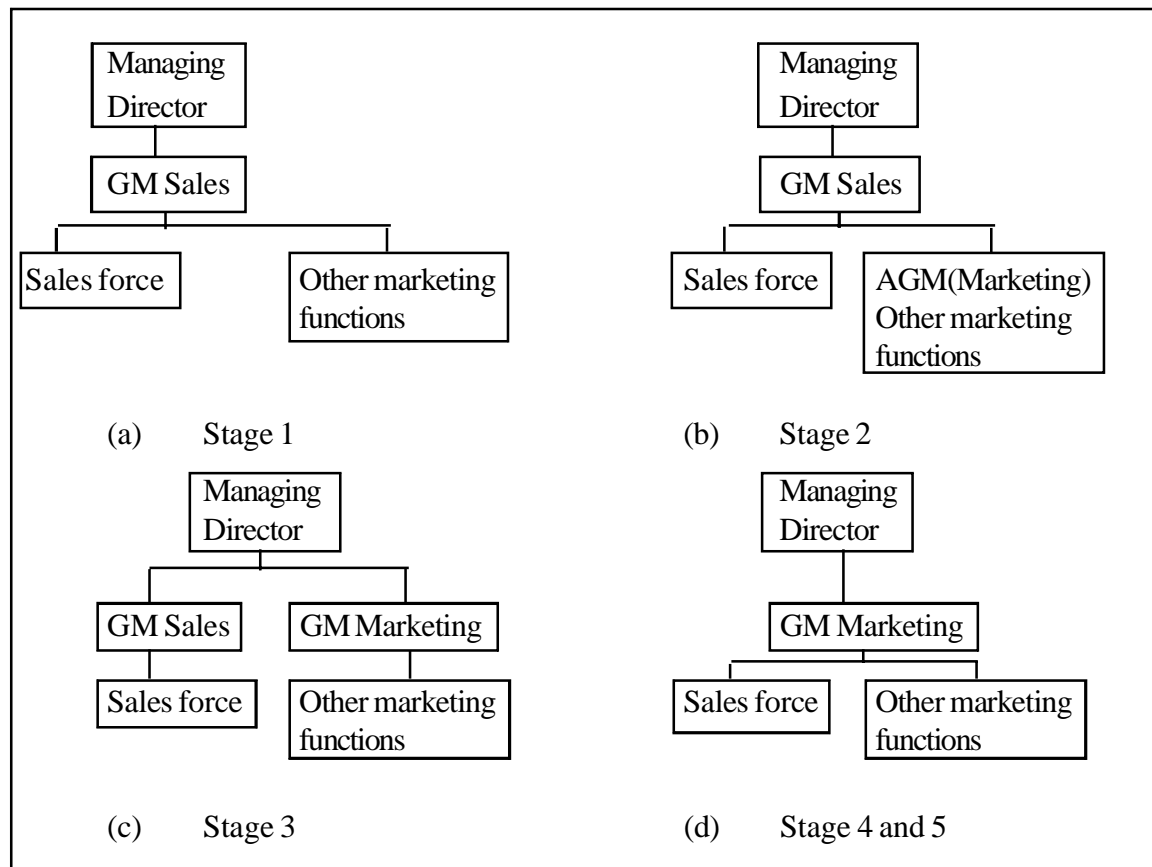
Managing Director

GM Sales

Sales force

Other marketing functions

(a) Stage 1

Managing Director

GM Sales

Sales force

AGM(Marketing) Other marketing functions

(b) Stage 2

Managing Director

GM Sales

GM Marketing

Sales force

Other marketing functions

(c) Stage 3

Managing Director

GM Marketing

Sales force

Other marketing functions

(d) Stage 4 and 5